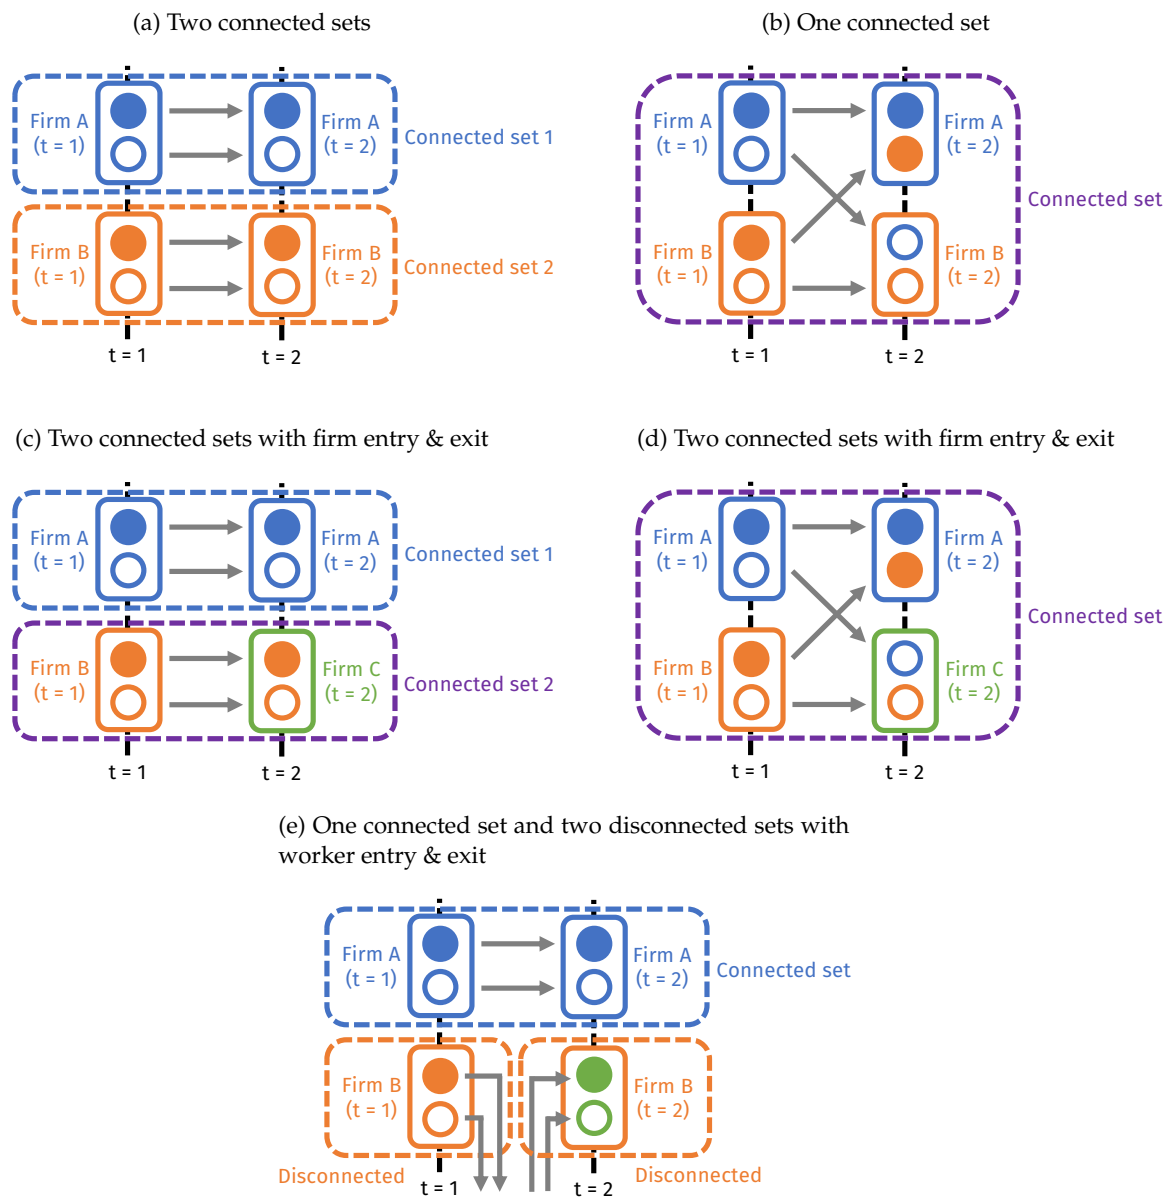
(a) Two connected sets

Firm A (t = 1)

Firm A (t = 2)

Connected set 1

Firm B (t = 1)

Firm B (t = 2)

Connected set 2

t = 1

t = 2

(b) One connected set

Firm A (t = 1)

Firm A (t = 2)

Connected set

Firm B (t = 1)

Firm B (t = 2)

t = 1

t = 2

(c) Two connected sets with firm entry & exit

Firm A (t = 1)

Firm A (t = 2)

Connected set 1

Firm B (t = 1)

Firm C (t = 2)

Connected set 2

t = 1

t = 2

(d) Two connected sets with firm entry & exit

Firm A (t = 1)

Firm A (t = 2)

Connected set

Firm B (t = 1)

Firm C (t = 2)

t = 1

t = 2

(e) One connected set and two disconnected sets with worker entry & exit

Firm A (t = 1)

Firm A (t = 2)

Connected set

Firm B (t = 1)

Firm B (t = 2)

Disconnected

Disconnected

t = 1

t = 2